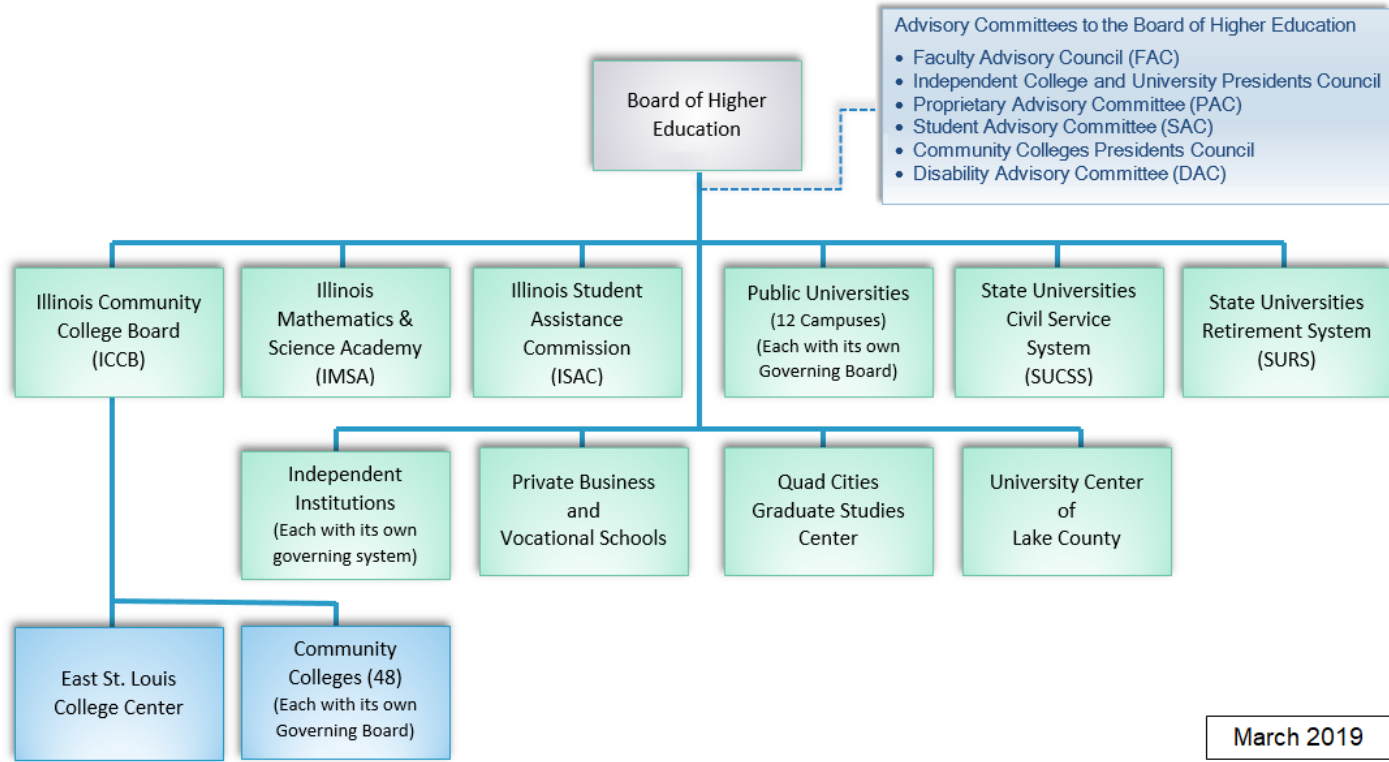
Advisory Committees to the Board of Higher Education
• Faculty Advisory Council (FAC)
• Independent College and University Presidents Council
• Proprietary Advisory Committee (PAC)
• Student Advisory Committee (SAC)
• Community Colleges Presidents Council
• Disability Advisory Committee (DAC)

Board of Higher Education

Illinois Community College Board (ICCB)

Illinois Mathematics & Science Academy (IMSA)

Illinois Student Assistance Commission (ISAC)

Public Universities (12 Campuses) (Each with its own Governing Board)

State Universities Civil Service System (SUCSS)

State Universities Retirement System (SURS)

Independent Institutions (Each with its own governing system)

Private Business and Vocational Schools

Quad Cities Graduate Studies Center

University Center of Lake County

East St. Louis College Center

Community Colleges (48) (Each with its own Governing Board)

March 2019